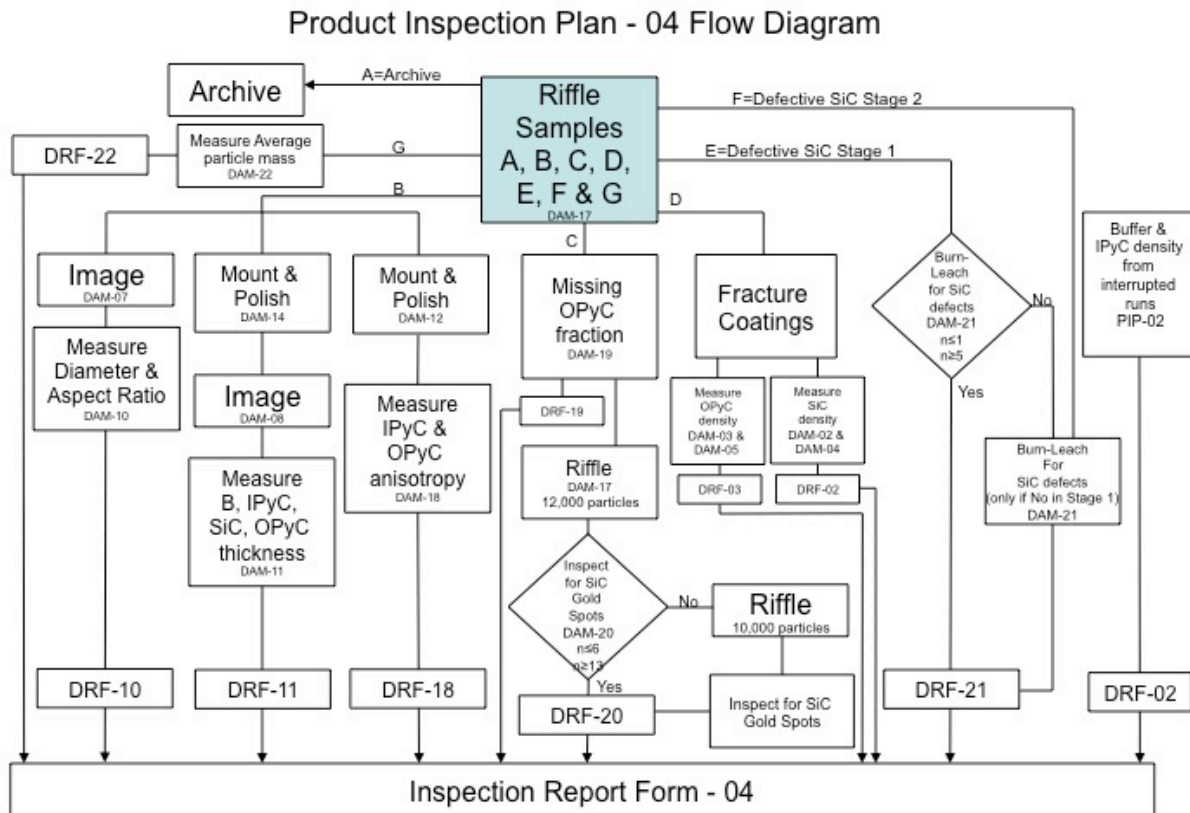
Product Inspection Plan - 04 Flow Diagram

Archive

A=Archive

Riffle Samples A, B, C, D, E, F & G
DAM-17

F=Defective SiC Stage 2

E=Defective SiC Stage 1

DRF-22

Measure Average particle mass
DAM-22

G

B

C

D

Image
DAM-07

Measure Diameter & Aspect Ratio
DAM-10

Mount & Polish
DAM-14

Image
DAM-08

Measure B, IPyC, SiC, OPyC thickness
DAM-11

Mount & Polish
DAM-12

Measure IPyC & OPyC anisotropy
DAM-18

Missing OPyC fraction
DAM-19

DRF-19

Riffle
DAM-17
12,000 particles

Inspect for SiC Gold Spots
DAM-20
n≤6
n≥13

No

Yes

Riffle
10,000 particles

Inspect for SiC Gold Spots

Fracture Coatings

Measure OPyC density
DAM-03 & DAM-05

Measure SiC density
DAM-02 & DAM-04

DRF-03

DRF-02

Burn-Leach for SiC defects
DAM-21
n≤1
n≥5

No

Yes

Burn-Leach For SiC defects (only if No in Stage 1)
DAM-21

Buffer & IPyC density from interrupted runs
PIP-02

DRF-10

DRF-11

DRF-18

DRF-20

DRF-21

DRF-02

Inspection Report Form - 04